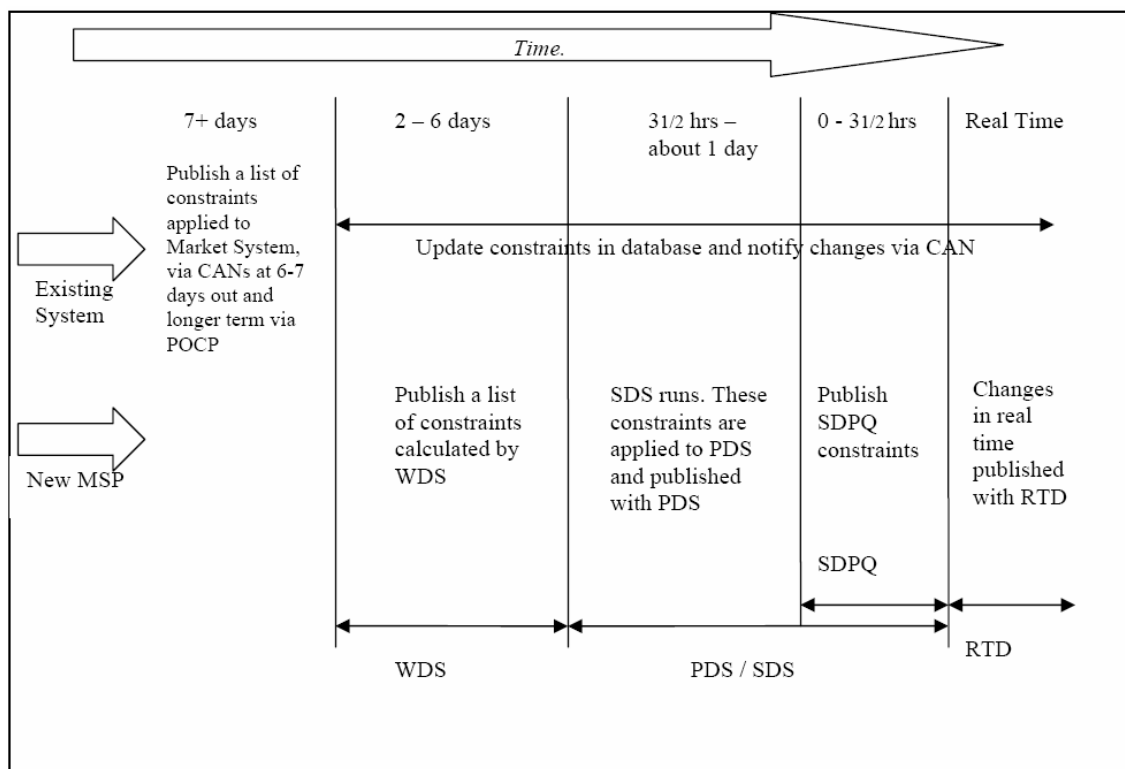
Time.

7+ days

2 – 6 days

31/2 hrs – about 1 day

0 - 31/2 hrs

Real Time

Publish a list of constraints applied to Market System, via CANs at 6-7 days out and longer term via POCP

Existing System

Update constraints in database and notify changes via CAN

New MSP

Publish a list of constraints calculated by WDS

SDS runs. These constraints are applied to PDS and published with PDS

Publish SDPQ constraints

Changes in real time published with RTD

SDPQ

WDS

PDS / SDS

RTD